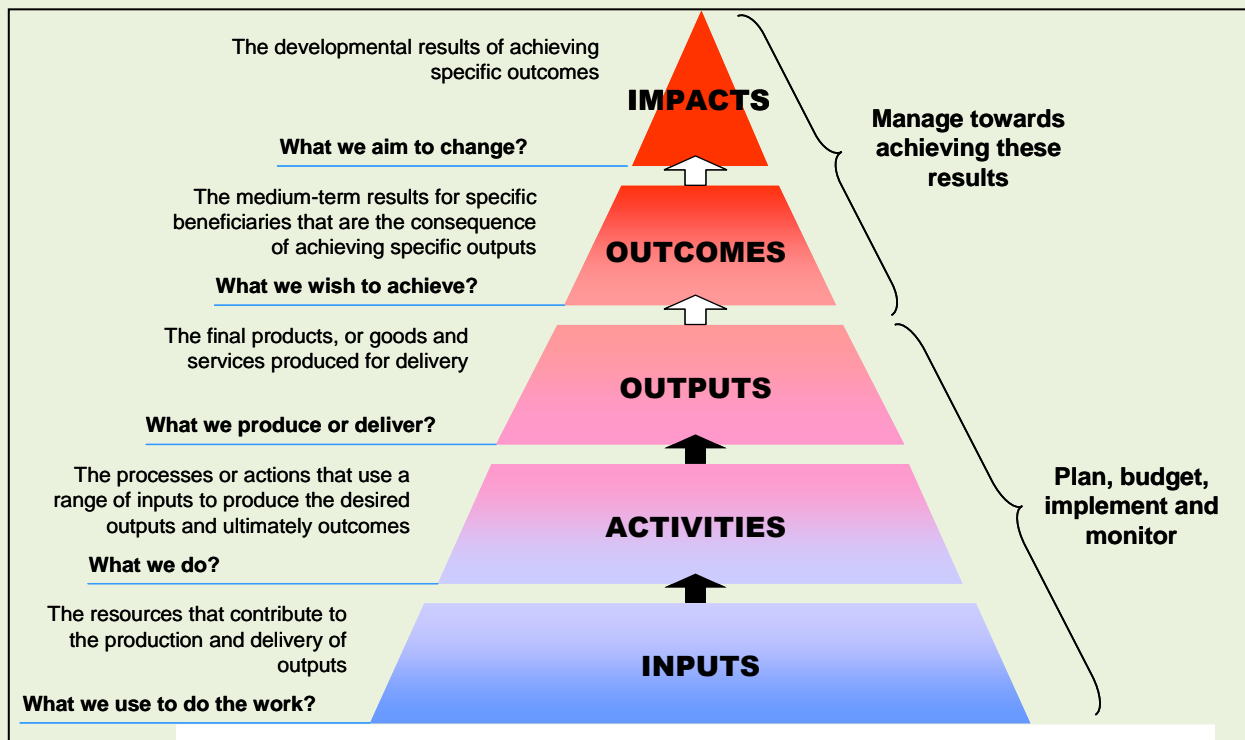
The developmental results of achieving specific outcomes

IMPACTS

What we aim to change?

The medium-term results for specific beneficiaries that are the consequence of achieving specific outputs

OUTCOMES

What we wish to achieve?

The final products, or goods and services produced for delivery

OUTPUTS

What we produce or deliver?

The processes or actions that use a range of inputs to produce the desired outputs and ultimately outcomes

ACTIVITIES

What we do?

The resources that contribute to the production and delivery of outputs

INPUTS

What we use to do the work?

Manage towards achieving these results

Plan, budget, implement and monitor